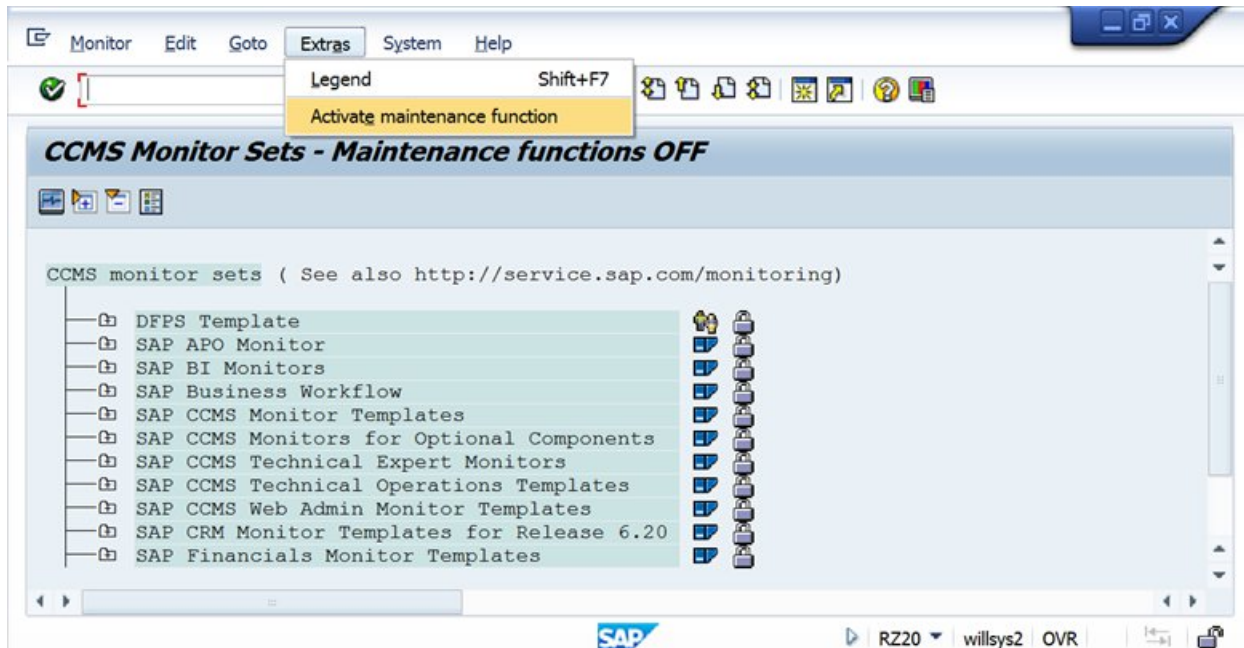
Monitor Edit Goto Extras System Help

Legend Shift+F7

Activate maintenance function

CCMS Monitor Sets - Maintenance functions OFF

CCMS monitor sets ( See also http://service.sap.com/monitoring)

DFPS Template
SAP APO Monitor
SAP BI Monitors
SAP Business Workflow
SAP CCMS Monitor Templates
SAP CCMS Monitors for Optional Components
SAP CCMS Technical Expert Monitors
SAP CCMS Technical Operations Templates
SAP CCMS Web Admin Monitor Templates
SAP CRM Monitor Templates for Release 6.20
SAP Financials Monitor Templates

SAP

RZ20 willsys2 OVR